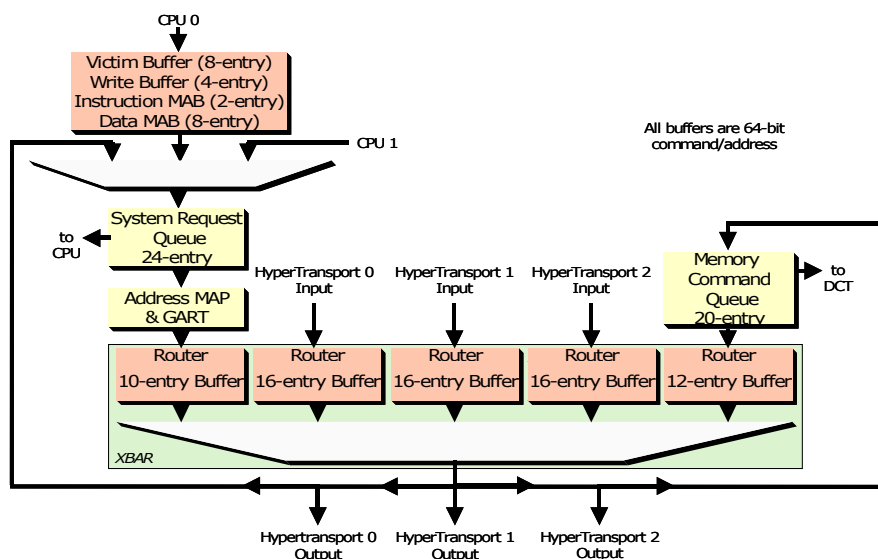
CPU 0

Victim Buffer (8-entry)
Write Buffer (4-entry)
Instruction MAB (2-entry)
Data MAB (8-entry)

CPU 1

All buffers are 64-bit command/address

System Request Queue 24-entry

to CPU

Address MAP & GART

HyperTransport 0 Input

HyperTransport 1 Input

HyperTransport 2 Input

Memory Command Queue 20-entry

to DCT

Router 10-entry Buffer

Router 16-entry Buffer

Router 16-entry Buffer

Router 16-entry Buffer

Router 12-entry Buffer

XBAR

Hypertransport 0 Output

HyperTransport 1 Output

HyperTransport 2 Output